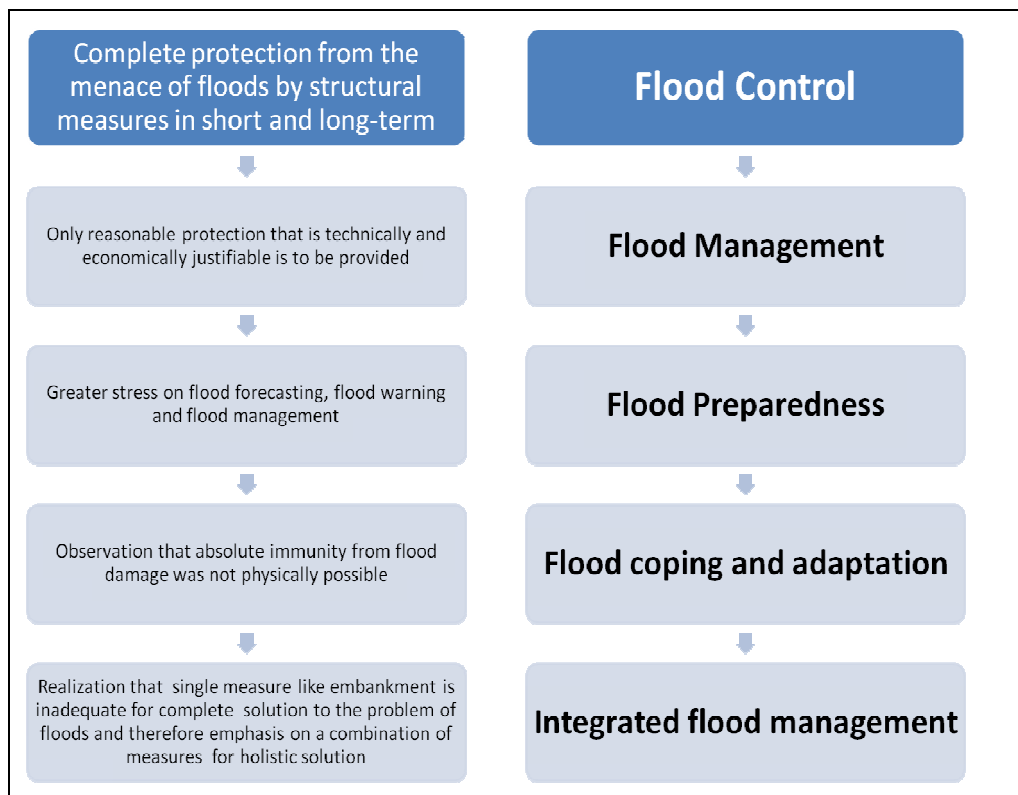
Complete protection from the menace of floods by structural measures in short and long-term

Only reasonable protection that is technically and economically justifiable is to be provided

Greater stress on flood forecasting, flood warning and flood management

Observation that absolute immunity from flood damage was not physically possible

Realization that single measure like embankment is inadequate for complete solution to the problem of floods and therefore emphasis on a combination of measures for holistic solution

Flood Control

Flood Management

Flood Preparedness

Flood coping and adaptation

Integrated flood management